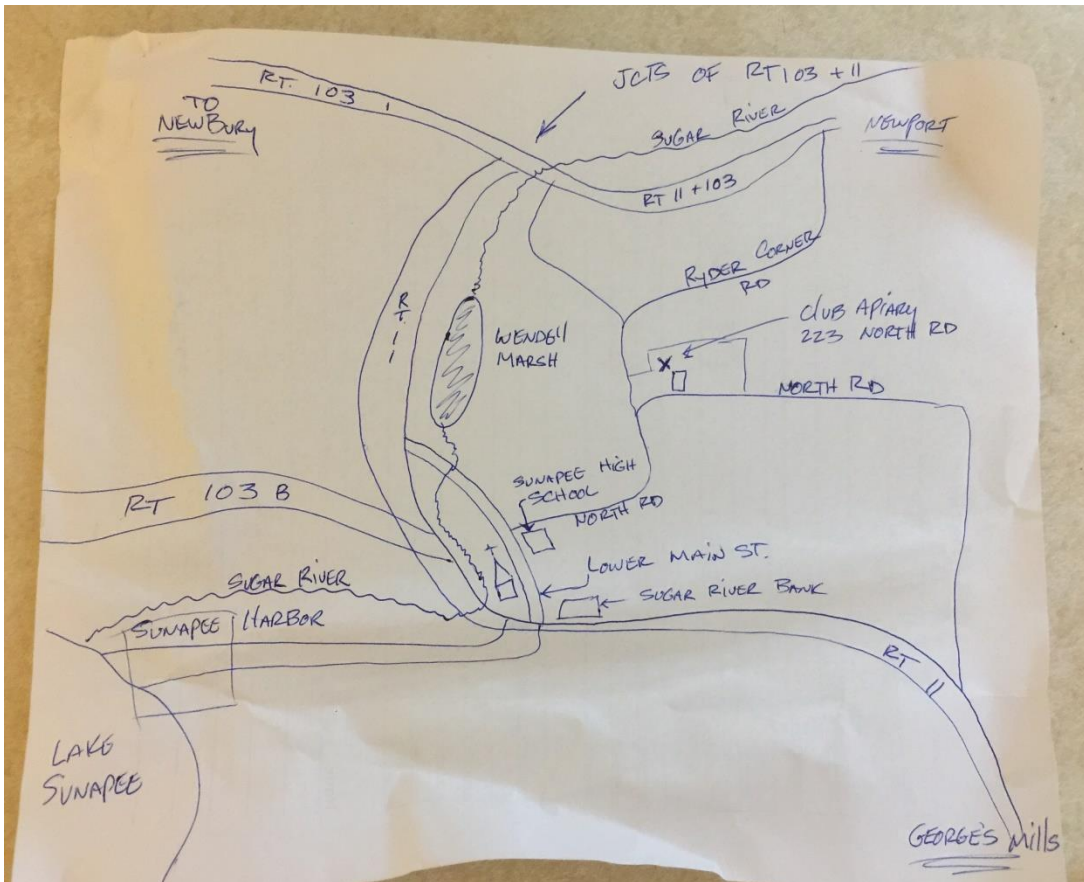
RT. 103

TO NEWBURY

JCTS OF RT 103 + 11

SUGAR RIVER

NEWPORT

RT 11 + 103

RYDER CORNER RD

RT 11

WENDELL MARSH

CLUB APIARY 223 NORTH RD

X

NORTH RD

RT 103 B

SUNAPEE HIGH SCHOOL

NORTH RD

LOWER MAIN ST.

SUGAR RIVER

SUGAR RIVER BANK

SUNAPEE HARBOR

RT 11

LAKE SUNAPEE

GEORGE'S MILLS